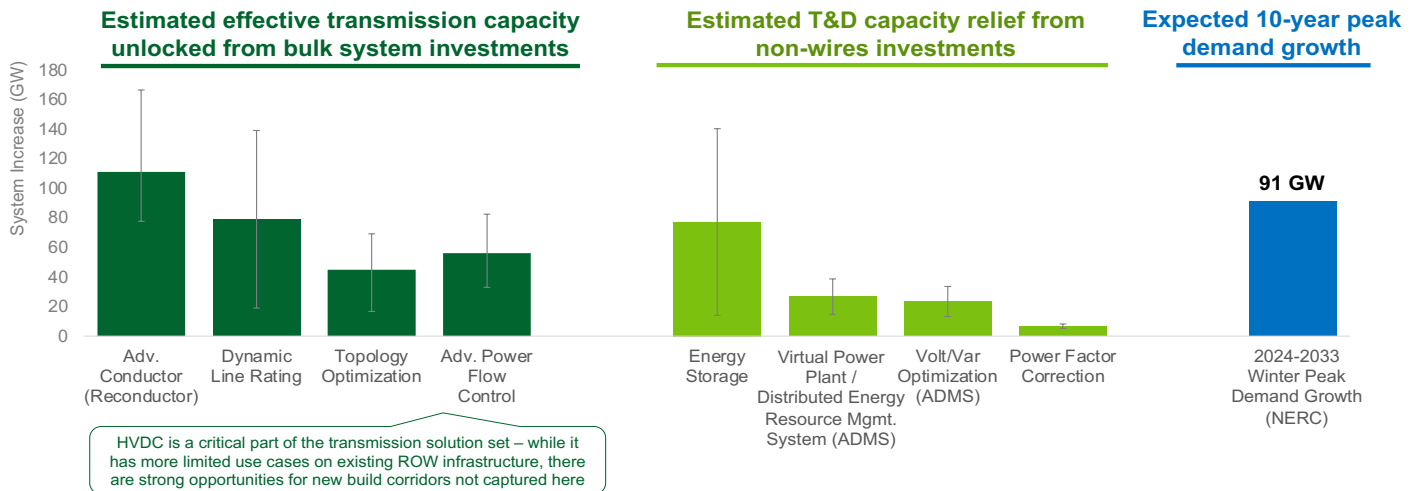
Estimated effective transmission capacity unlocked from bulk system investments

Estimated T&D capacity relief from non-wires investments

Expected 10-year peak demand growth

System Increase (GW)

180
160
140
120
100
80
60
40
20
0

91 GW

Adv. Conductor (Reconductor)

Dynamic Line Rating

Topology Optimization

Adv. Power Flow Control

Energy Storage

Virtual Power Plant / Distributed Energy Resource Mgmt. System (ADMS)

Volt/Var Optimization (ADMS)

Power Factor Correction

2024-2033 Winter Peak Demand Growth (NERC)

HVDC is a critical part of the transmission solution set – while it has more limited use cases on existing ROW infrastructure, there are strong opportunities for new build corridors not captured here